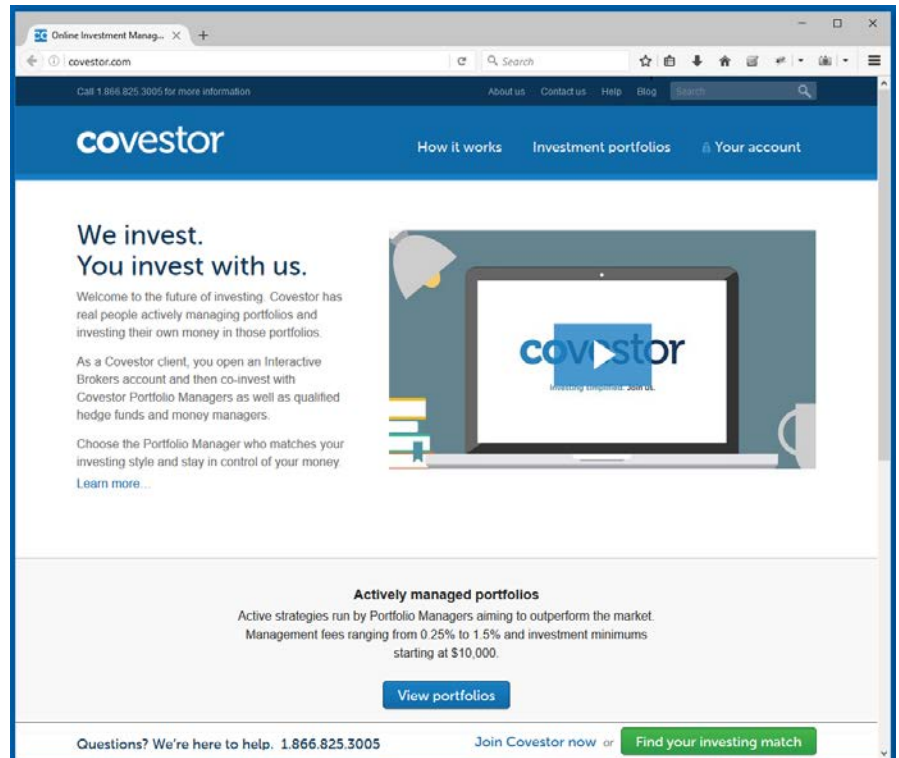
Online Investment Manag... ×
covestor.com
Search

Call 1.866.825.3005 for more information
About us Contact us Help Blog Search

covestor
How it works Investment portfolios Your account

We invest.
You invest with us.

Welcome to the future of investing. Covestor has real people actively managing portfolios and investing their own money in those portfolios.

As a Covestor client, you open an Interactive Brokers account and then co-invest with Covestor Portfolio Managers as well as qualified hedge funds and money managers.

Choose the Portfolio Manager who matches your investing style and stay in control of your money.

Learn more...

covestor
Investing simplified. Join us.

Actively managed portfolios

Active strategies run by Portfolio Managers aiming to outperform the market. Management fees ranging from 0.25% to 1.5% and investment minimums starting at $10,000.

View portfolios

Questions? We're here to help. 1.866.825.3005
Join Covestor now or Find your investing match